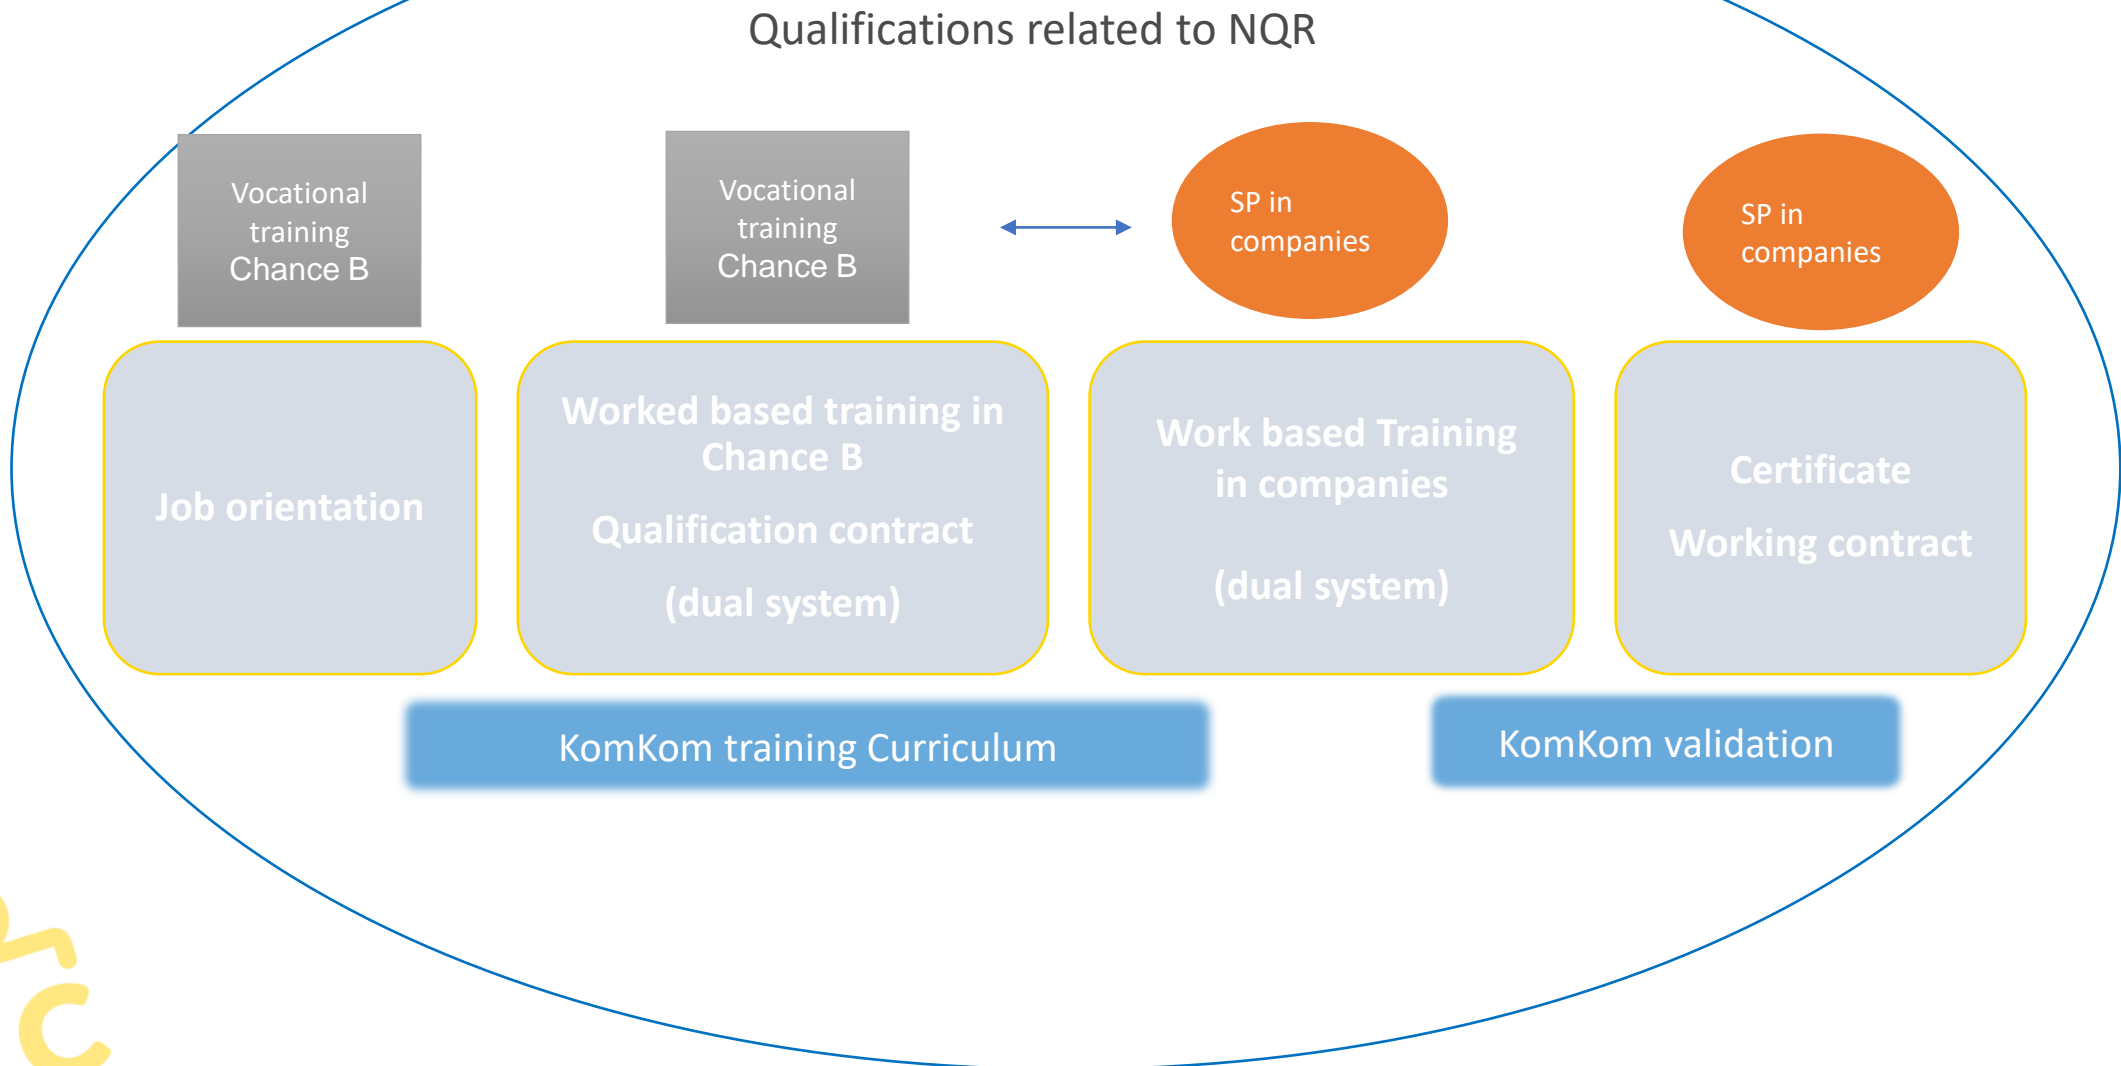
Qualifications related to NQR

Vocational training Chance B

Vocational training Chance B

SP in companies

SP in companies

Job orientation

Worked based training in Chance B

Qualification contract

(dual system)

Work based Training in companies

(dual system)

Certificate

Working contract

KomKom training Curriculum

KomKom validation